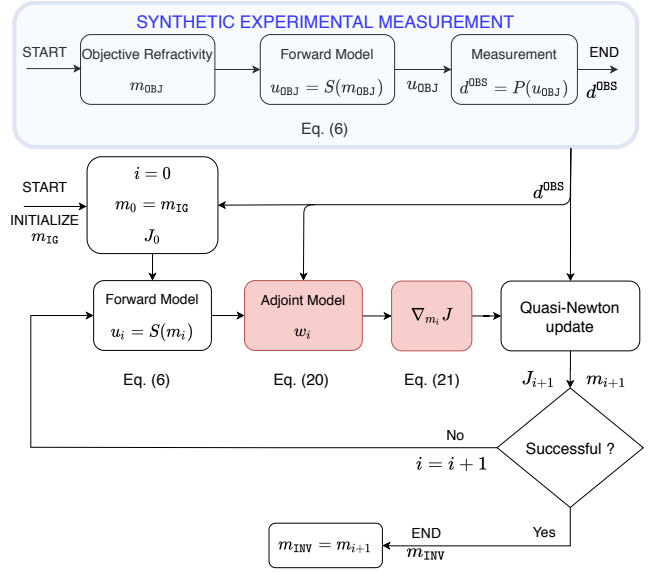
SYNTHETIC EXPERIMENTAL MEASUREMENT

START

Objective Refractivity
$m_{\mathtt{OBJ}}$

Forward Model
$u_{\mathtt{OBJ}} = S(m_{\mathtt{OBJ}})$

$u_{\mathtt{OBJ}}$

Measurement
$d^{\mathtt{OBS}} = P(u_{\mathtt{OBJ}})$

END
$d^{\mathtt{OBS}}$

Eq. (6)

$d^{\mathtt{OBS}}$

START

INITIALIZE
$m_{\mathtt{IG}}$

$i = 0$
$m_0 = m_{\mathtt{IG}}$
$J_0$

Forward Model
$u_i = S(m_i)$

Eq. (6)

Adjoint Model
$w_i$

Eq. (20)

$\nabla_{m_i} J$

Eq. (21)

Quasi-Newton update

$J_{i+1}$ $m_{i+1}$

No
$i = i + 1$

Successful ?

Yes

END
$m_{\mathtt{INV}}$

$m_{\mathtt{INV}} = m_{i+1}$